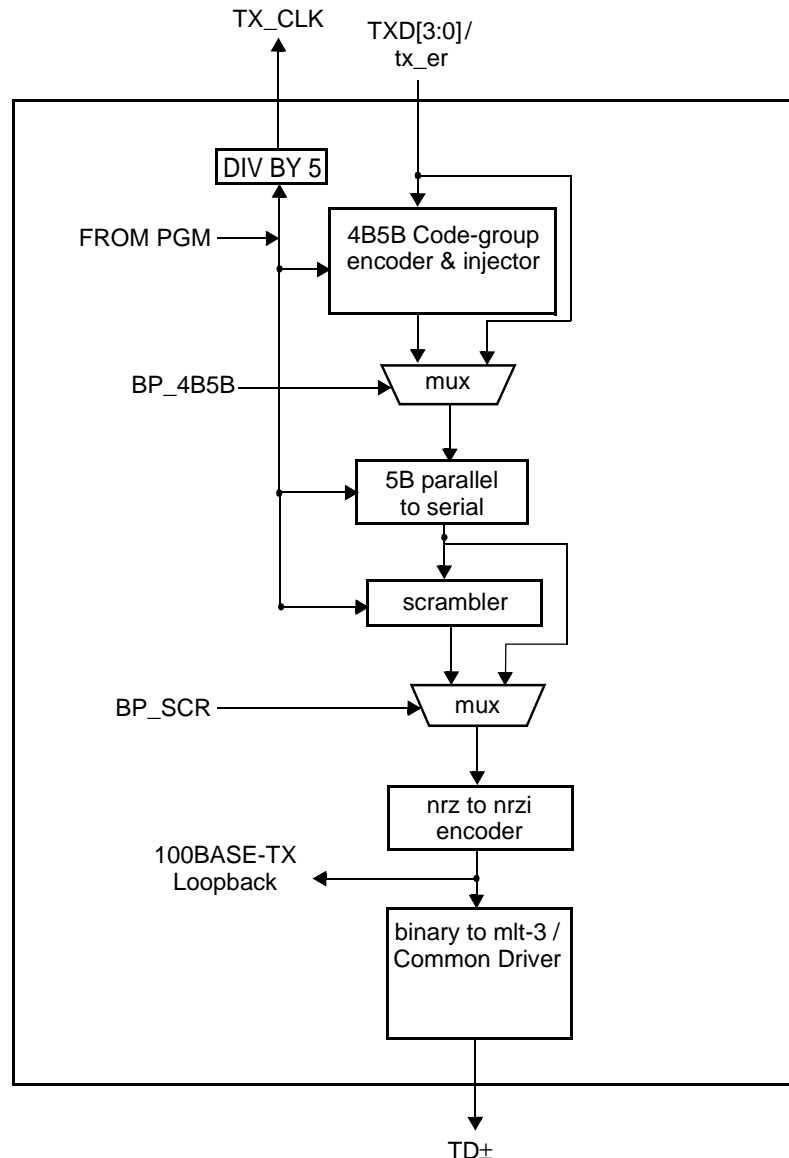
TX_CLK

TXD[3:0]/
tx_er

DIV BY 5

FROM PGM

4B5B Code-group encoder & injector

BP_4B5B

mux

5B parallel to serial

scrambler

BP_SCR

mux

nrz to nrzi encoder

100BASE-TX Loopback

binary to mlt-3 / Common Driver

TD±